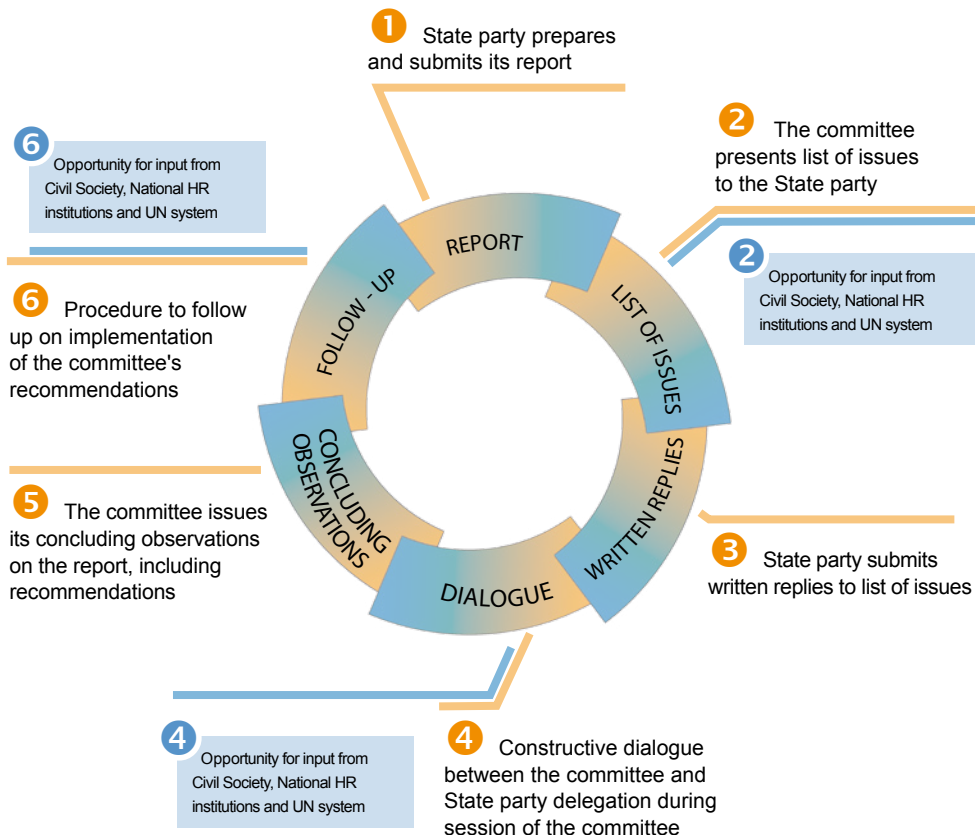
1 State party prepares and submits its report

6 Opportunity for input from Civil Society, National HR institutions and UN system

2 The committee presents list of issues to the State party

2 Opportunity for input from Civil Society, National HR institutions and UN system

6 Procedure to follow up on implementation of the committee's recommendations

REPORT

LIST OF ISSUES

WRITTEN REPLIES

DIALOGUE

CONCLUDING OBSERVATIONS

FOLLOW - UP

5 The committee issues its concluding observations on the report, including recommendations

3 State party submits written replies to list of issues

4 Opportunity for input from Civil Society, National HR institutions and UN system

4 Constructive dialogue between the committee and State party delegation during session of the committee